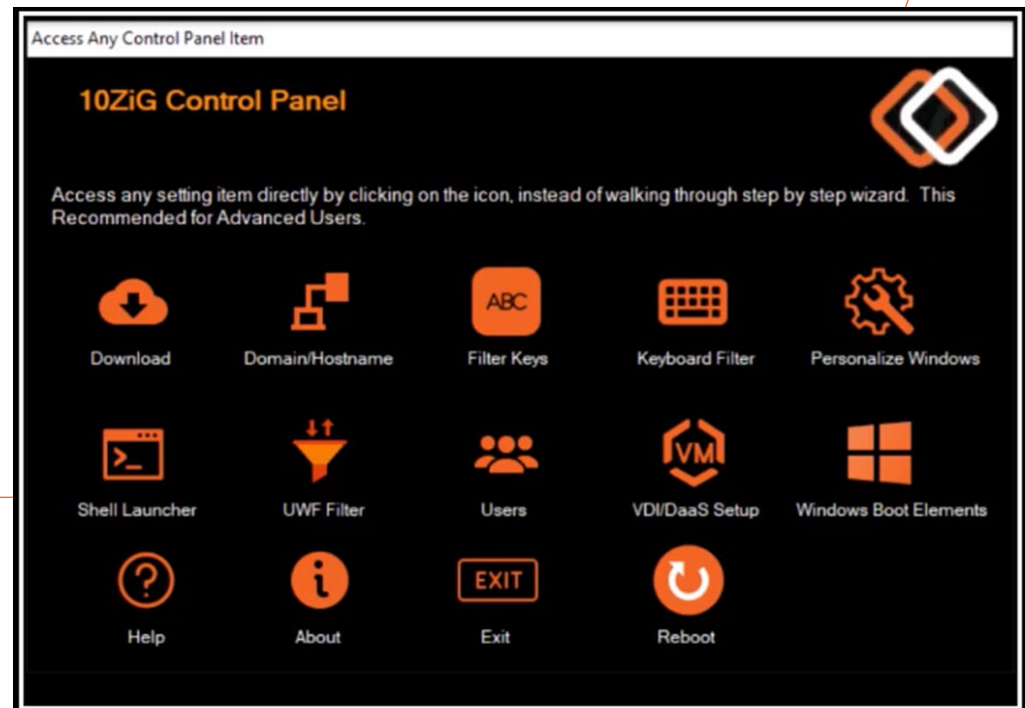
Access Any Control Panel Item

10ZiG Control Panel

Access any setting item directly by clicking on the icon, instead of walking through step by step wizard. This Recommended for Advanced Users.

ABC

Download

Domain/Hostname

Filter Keys

Keyboard Filter

Personalize Windows

Shell Launcher

UWF Filter

Users

VM

VDI/DaaS Setup

Windows Boot Elements

Help

About

EXIT

Exit

Reboot